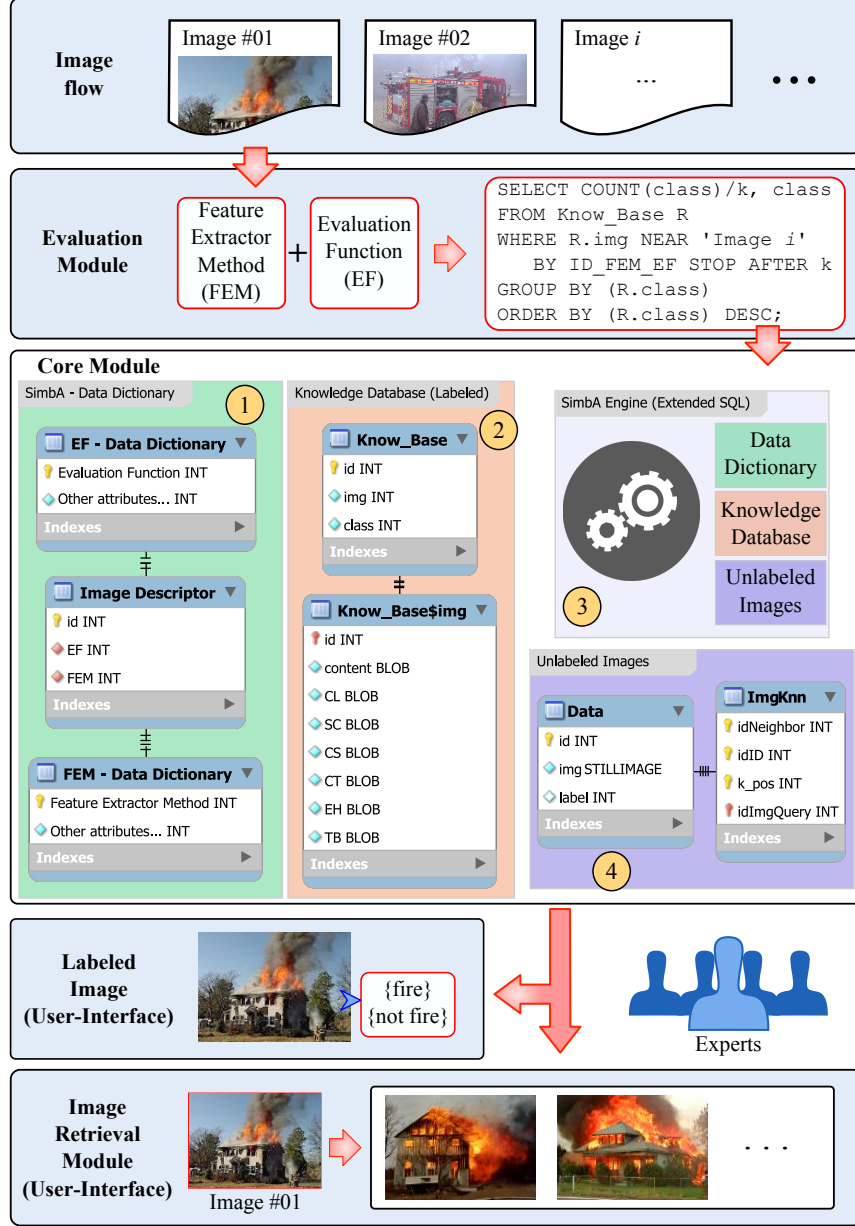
Image flow

Image #01

Image #02

Image $i$

...

• • •

Evaluation Module

Feature Extractor Method (FEM)

+

Evaluation Function (EF)

SELECT COUNT(class)/k, class
FROM Know_Base R
WHERE R.img NEAR 'Image $i$'
BY ID_FEM_EF STOP AFTER k
GROUP BY (R.class)
ORDER BY (R.class) DESC;

Core Module

SimbA - Data Dictionary

1

EF - Data Dictionary
Evaluation Function INT
Other attributes... INT
Indexes

Image Descriptor
id INT
EF INT
FEM INT
Indexes

FEM - Data Dictionary
Feature Extractor Method INT
Other attributes... INT
Indexes

Knowledge Database (Labeled)

2

Know_Base
id INT
img INT
class INT
Indexes

Know_Base$img
id INT
content BLOB
CL BLOB
SC BLOB
CS BLOB
CT BLOB
EH BLOB
TB BLOB
Indexes

SimbA Engine (Extended SQL)

Data Dictionary

Knowledge Database

Unlabeled Images

3

Unlabeled Images

Data
id INT
img STILLIMAGE
label INT
Indexes

ImgKnn
idNeighbor INT
idID INT
k_pos INT
idImgQuery INT
Indexes

4

Labeled Image (User-Interface)

{fire}
{not fire}

Experts

Image Retrieval Module (User-Interface)

Image #01

. . .